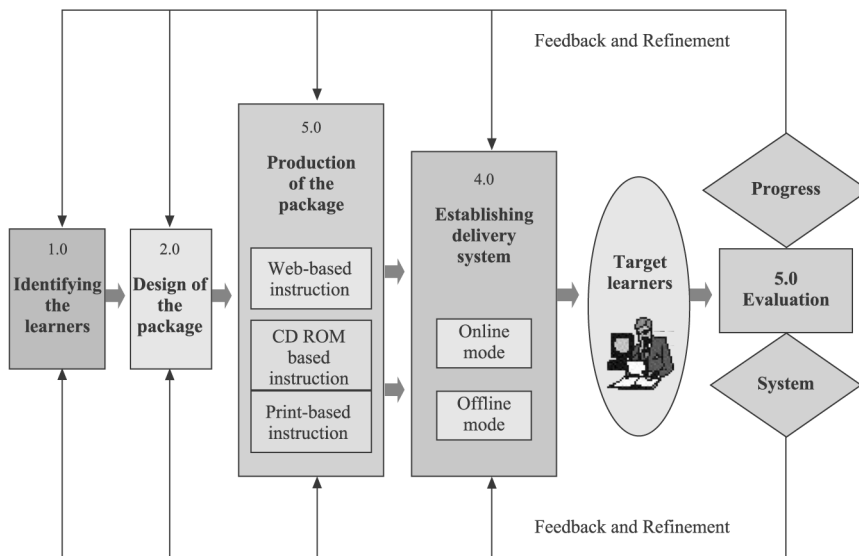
Feedback and Refinement

1.0
Identifying the learners

2.0
Design of the package

5.0
Production of the package

Web-based instruction

CD ROM based instruction

Print-based instruction

4.0
Establishing delivery system

Online mode

Offline mode

Target learners

Progress

5.0
Evaluation

System

Feedback and Refinement